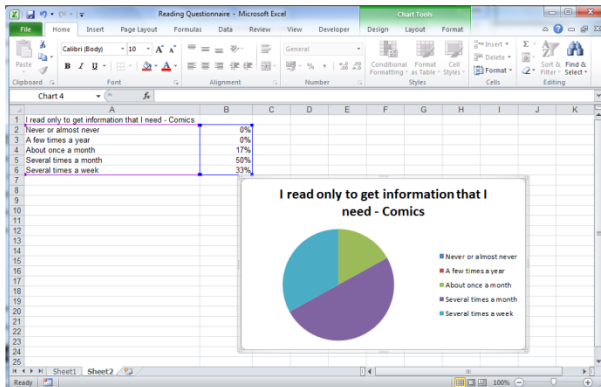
Reading Questionnaire - Microsoft Excel

Chart Tools

File Home Insert Page Layout Formulas Data Review View Developer Design Layout Format

Paste

Calibri (Body) 10 A A

B I U

Clipboard Font Alignment

General

$ % , .00 .0

Number

Conditional Formatting Format as Table Cell Styles

Styles

Insert Delete Format

Cells

Σ

Sort & Filter Find & Select

Editing

Chart 4 fx

| | A | B | C | D | E | F | G | H | I | J | K |
|---|---|---|---|---|---|---|---|---|---|---|---|
| 1 | I read only to get information that I need - Comics | | | | | | | | | | |
| 2 | Never or almost never | 0% | | | | | | | | | |
| 3 | A few times a year | 0% | | | | | | | | | |
| 4 | About once a month | 17% | | | | | | | | | |
| 5 | Several times a month | 50% | | | | | | | | | |
| 6 | Several times a week | 33% | | | | | | | | | |
| 7 | | | | | | | | | | | |
| 8 | | | | | | | | | | | |
| 9 | | | | | | | | | | | |
| 10 | | | | | | | | | | | |
| 11 | | | | | | | | | | | |
| 12 | | | | | | | | | | | |
| 13 | | | | | | | | | | | |
| 14 | | | | | | | | | | | |
| 15 | | | | | | | | | | | |
| 16 | | | | | | | | | | | |
| 17 | | | | | | | | | | | |
| 18 | | | | | | | | | | | |
| 19 | | | | | | | | | | | |
| 20 | | | | | | | | | | | |
| 21 | | | | | | | | | | | |
| 22 | | | | | | | | | | | |
| 23 | | | | | | | | | | | |
| 24 | | | | | | | | | | | |
| 25 | | | | | | | | | | | |

I read only to get information that I need - Comics

Never or almost never
A few times a year
About once a month
Several times a month
Several times a week

Sheet1 Sheet2

Ready 100%